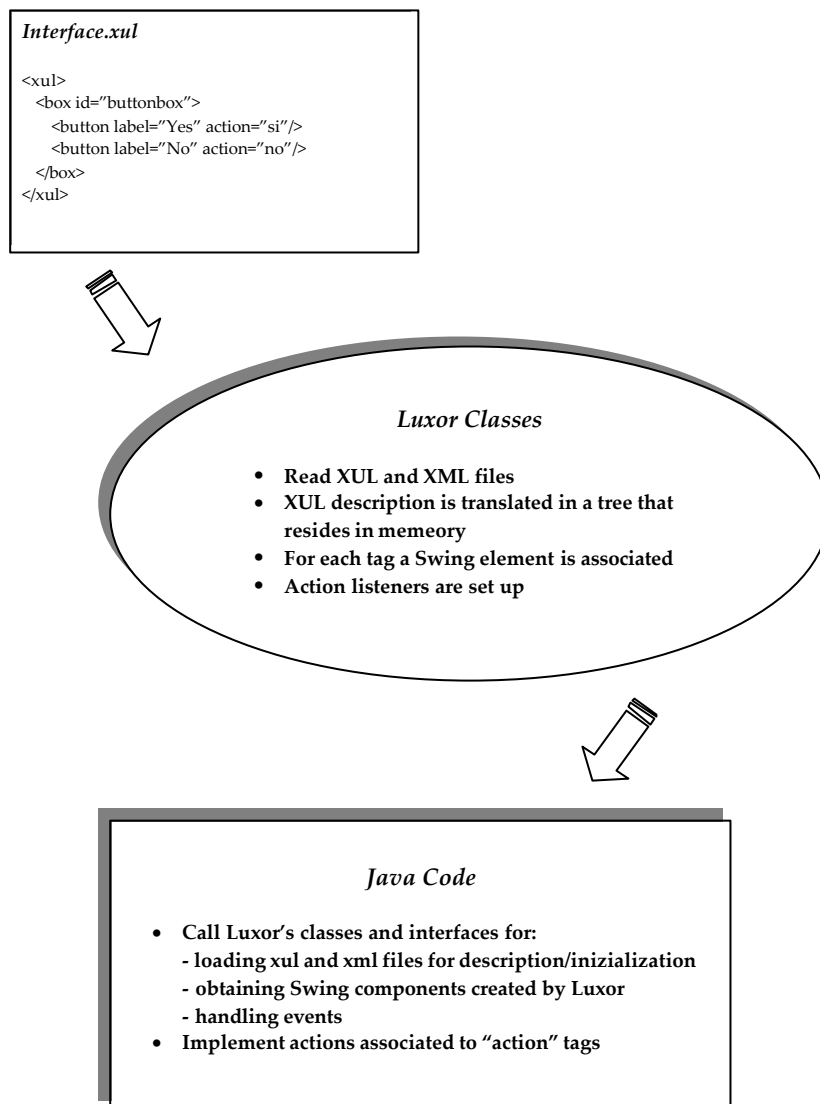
Interface.xul

<xul>
<box id="buttonbox">
<button label="Yes" action="si"/>
<button label="No" action="no"/>
</box>
</xul>

Luxor Classes

- Read XUL and XML files
- XUL description is translated in a tree that resides in memeory
- For each tag a Swing element is associated
- Action listeners are set up

Java Code

- Call Luxor's classes and interfaces for:
  - loading xul and xml files for description/inizialization
  - obtaining Swing components created by Luxor
  - handling events
- Implement actions associated to "action" tags